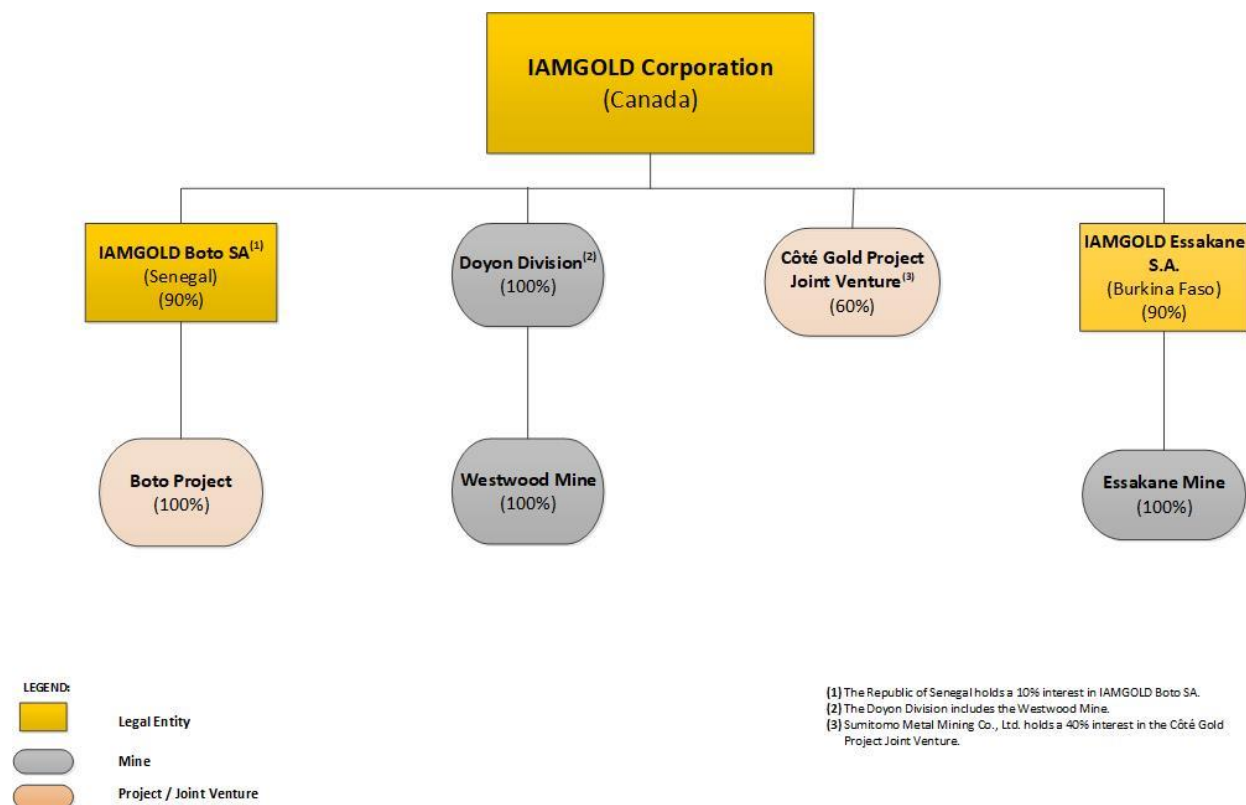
IAMGOLD Corporation
(Canada)

IAMGOLD Boto SA$^{(1)}$
(Senegal)
(90%)

Doyon Division$^{(2)}$
(100%)

Côté Gold Project Joint Venture$^{(3)}$
(60%)

IAMGOLD Essakane S.A.
(Burkina Faso)
(90%)

Boto Project
(100%)

Westwood Mine
(100%)

Essakane Mine
(100%)

LEGEND:
Legal Entity
Mine
Project / Joint Venture

(1) The Republic of Senegal holds a 10% interest in IAMGOLD Boto SA.
(2) The Doyon Division includes the Westwood Mine.
(3) Sumitomo Metal Mining Co., Ltd. holds a 40% interest in the Côté Gold Project Joint Venture.